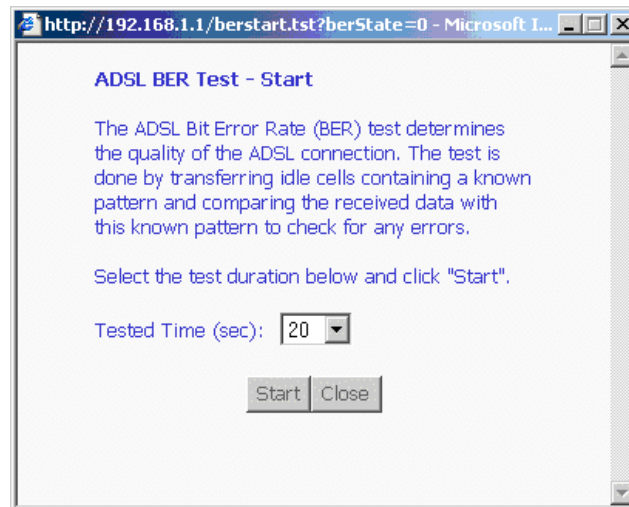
http://192.168.1.1/berstart.tst?berState=0 - Microsoft I...

ADSL BER Test - Start

The ADSL Bit Error Rate (BER) test determines the quality of the ADSL connection. The test is done by transferring idle cells containing a known pattern and comparing the received data with this known pattern to check for any errors.

Select the test duration below and click "Start".

Tested Time (sec): 20

Start Close